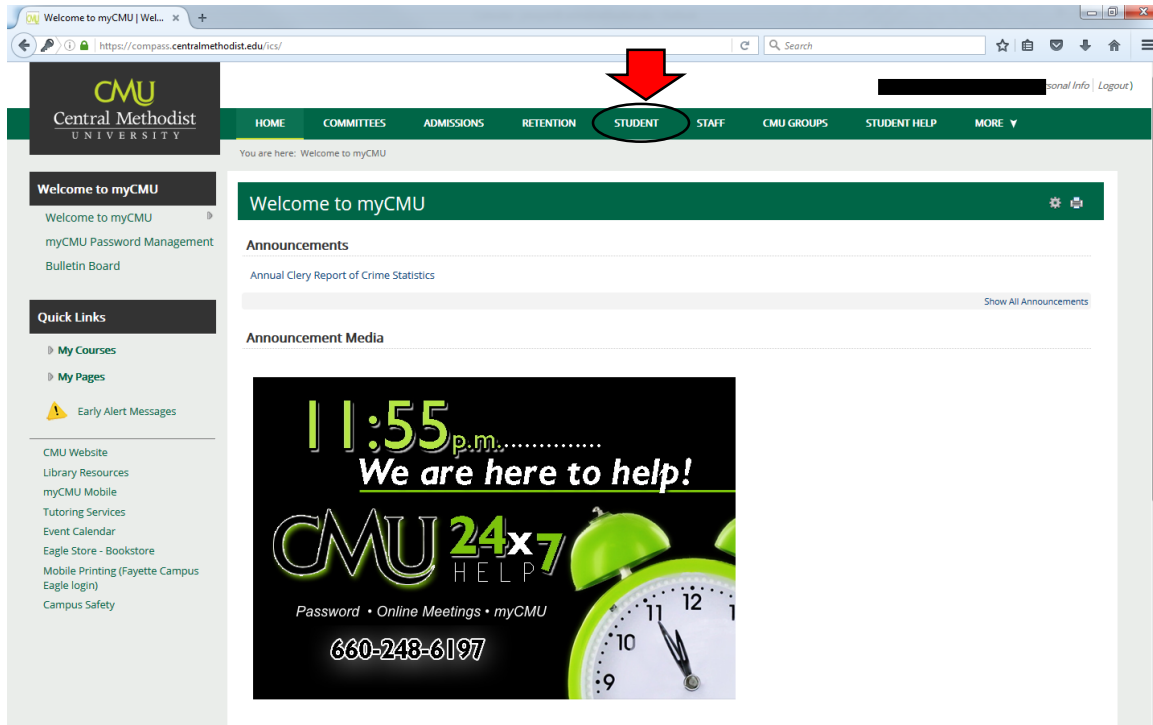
Welcome to myCMU | Wel... ×  +

https://compass.centralmethodist.edu/ics/

Search

CMU
Central Methodist
UNIVERSITY

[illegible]rsonal Info | Logout )

HOME COMMITTEES ADMISSIONS RETENTION STUDENT STAFF CMU GROUPS STUDENT HELP MORE ▼

You are here: Welcome to myCMU

Welcome to myCMU
Welcome to myCMU
myCMU Password Management
Bulletin Board

Quick Links
My Courses
My Pages
Early Alert Messages

CMU Website
Library Resources
myCMU Mobile
Tutoring Services
Event Calendar
Eagle Store - Bookstore
Mobile Printing (Fayette Campus Eagle login)
Campus Safety

Welcome to myCMU

Announcements

Annual Clery Report of Crime Statistics

Show All Announcements

Announcement Media

11:55p.m...............
We are here to help!
CMU 24x7 HELP
Password • Online Meetings • myCMU
660-248-6197
12
11
10
9
1